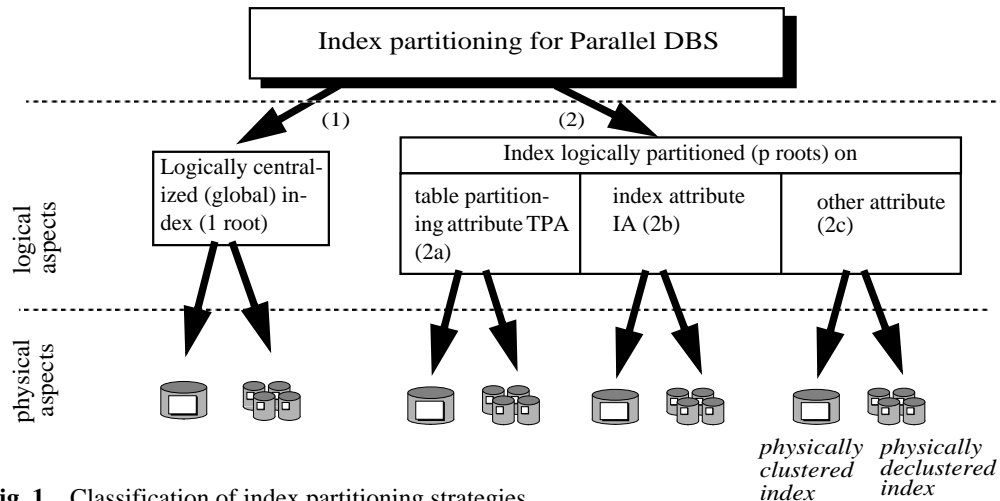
Index partitioning for Parallel DBS

(1)

(2)

logical aspects

Logically centralized (global) index (1 root)

Index logically partitioned (p roots) on

table partitioning attribute TPA (2a)

index attribute IA (2b)

other attribute (2c)

physical aspects

physically clustered index

physically declustered index

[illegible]ig. 1. Classification of index partitioning strategies